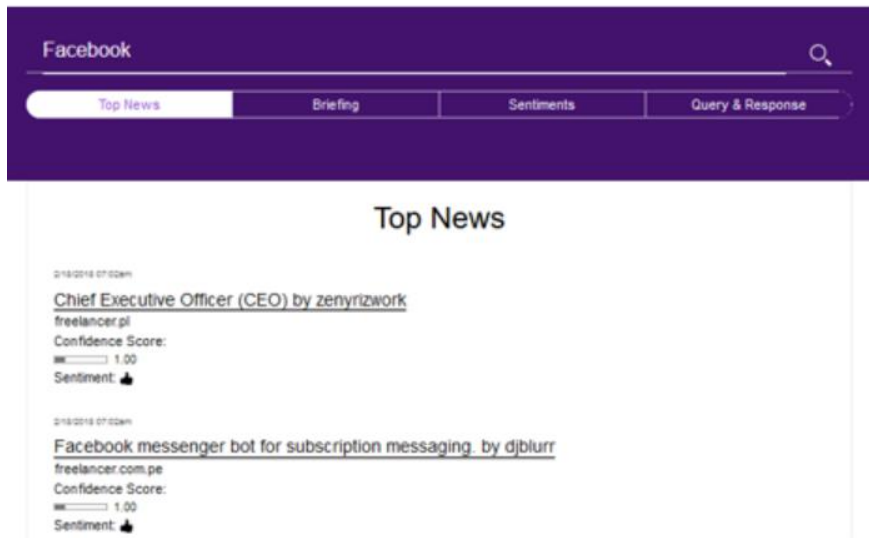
Facebook

Top News | Briefing | Sentiments | Query & Response

Top News

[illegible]

Chief Executive Officer (CEO) by zenyrizwork
freelancer.pl
Confidence Score:
1.00
Sentiment:

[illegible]

Facebook messenger bot for subscription messaging. by djblurr
freelancer.com.pe
Confidence Score:
1.00
Sentiment: